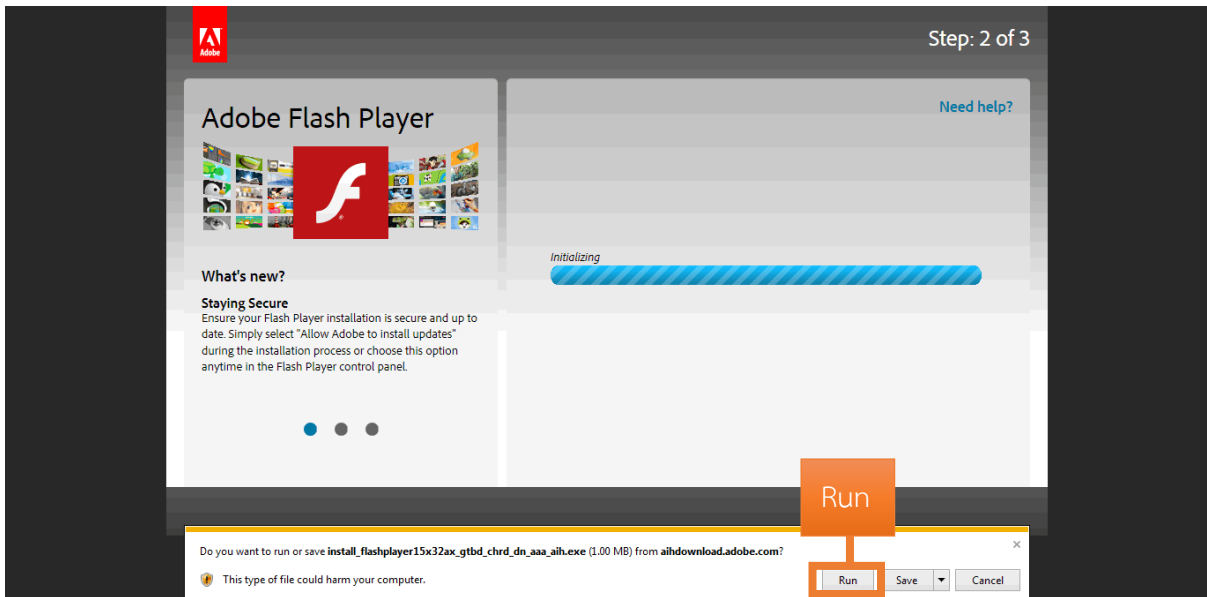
Adobe

Step: 2 of 3

Adobe Flash Player

What's new?

Staying Secure
Ensure your Flash Player installation is secure and up to date. Simply select "Allow Adobe to install updates" during the installation process or choose this option anytime in the Flash Player control panel.

Need help?

Initializing

Run

Do you want to run or save install_flashplayer15x32ax_gtbd_chrd_dn_aaa_aih.exe (1.00 MB) from aihdownload.adobe.com?

×

This type of file could harm your computer.

Run

Save

Cancel